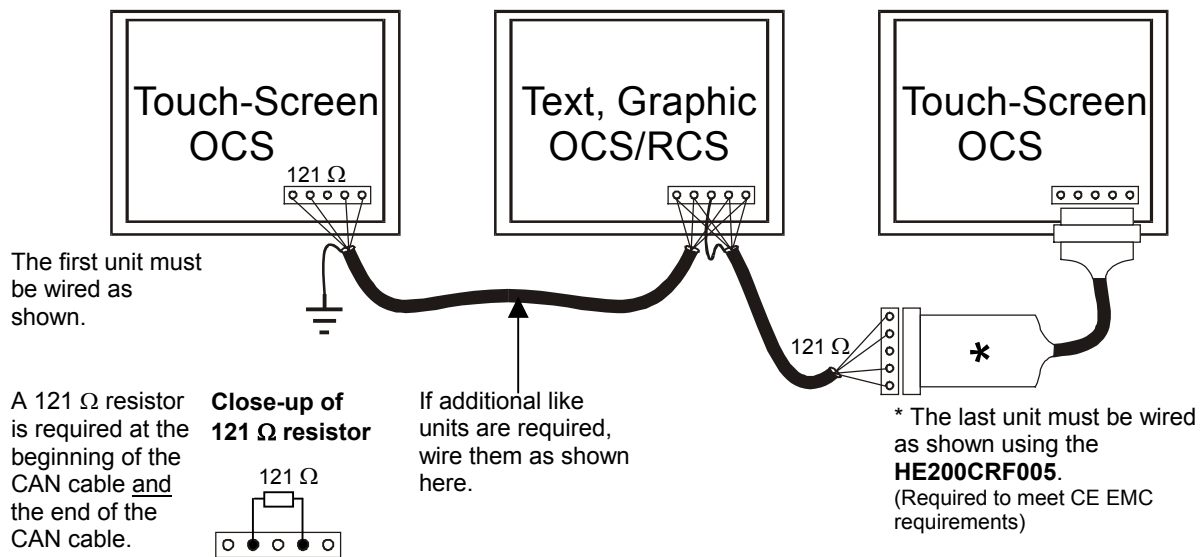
Touch-Screen OCS

121 $\Omega$

Text, Graphic OCS/RCS

Touch-Screen OCS

The first unit must be wired as shown.

121 $\Omega$

*

A 121 $\Omega$ resistor is required at the beginning of the CAN cable and the end of the CAN cable.

Close-up of 121 $\Omega$ resistor

121 $\Omega$

If additional like units are required, wire them as shown here.

* The last unit must be wired as shown using the **HE200CRF005**.
(Required to meet CE EMC requirements)